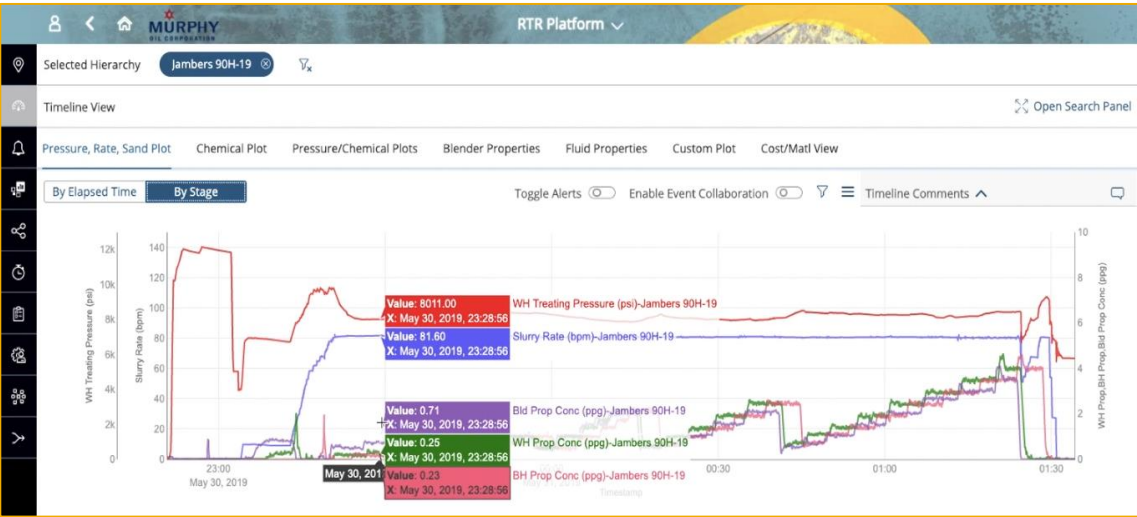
MURPHY OIL CORPORATION

RTR Platform

Selected Hierarchy Jambers 90H-19

Timeline View

Open Search Panel

Pressure, Rate, Sand Plot Chemical Plot Pressure/Chemical Plots Blender Properties Fluid Properties Custom Plot Cost/Matl View

By Elapsed Time By Stage

Toggle Alerts Enable Event Collaboration Timeline Comments

12k 10k 8k 6k 4k 2k 0

WH Treating Pressure (psi)

140 120 100 80 60 40 20 0

Slurry Rate (bpm)

10 8 6 4 2 0

WH Prop,BH Prop,Bld Prop Conc (ppg)

Value: 8011.00
X: May 30, 2019, 23:28:56
WH Treating Pressure (psi)-Jambers 90H-19

Value: 81.60
X: May 30, 2019, 23:28:56
Slurry Rate (bpm)-Jambers 90H-19

Value: 0.71
X: May 30, 2019, 23:28:56
Bld Prop Conc (ppg)-Jambers 90H-19

Value: 0.25
X: May 30, 2019, 23:28:56
WH Prop Conc (ppg)-Jambers 90H-19

Value: 0.23
X: May 30, 2019, 23:28:56
BH Prop Conc (ppg)-Jambers 90H-19

May 30, 201

23:00
May 30, 2019

00:30 01:00 01:30

Timestamp